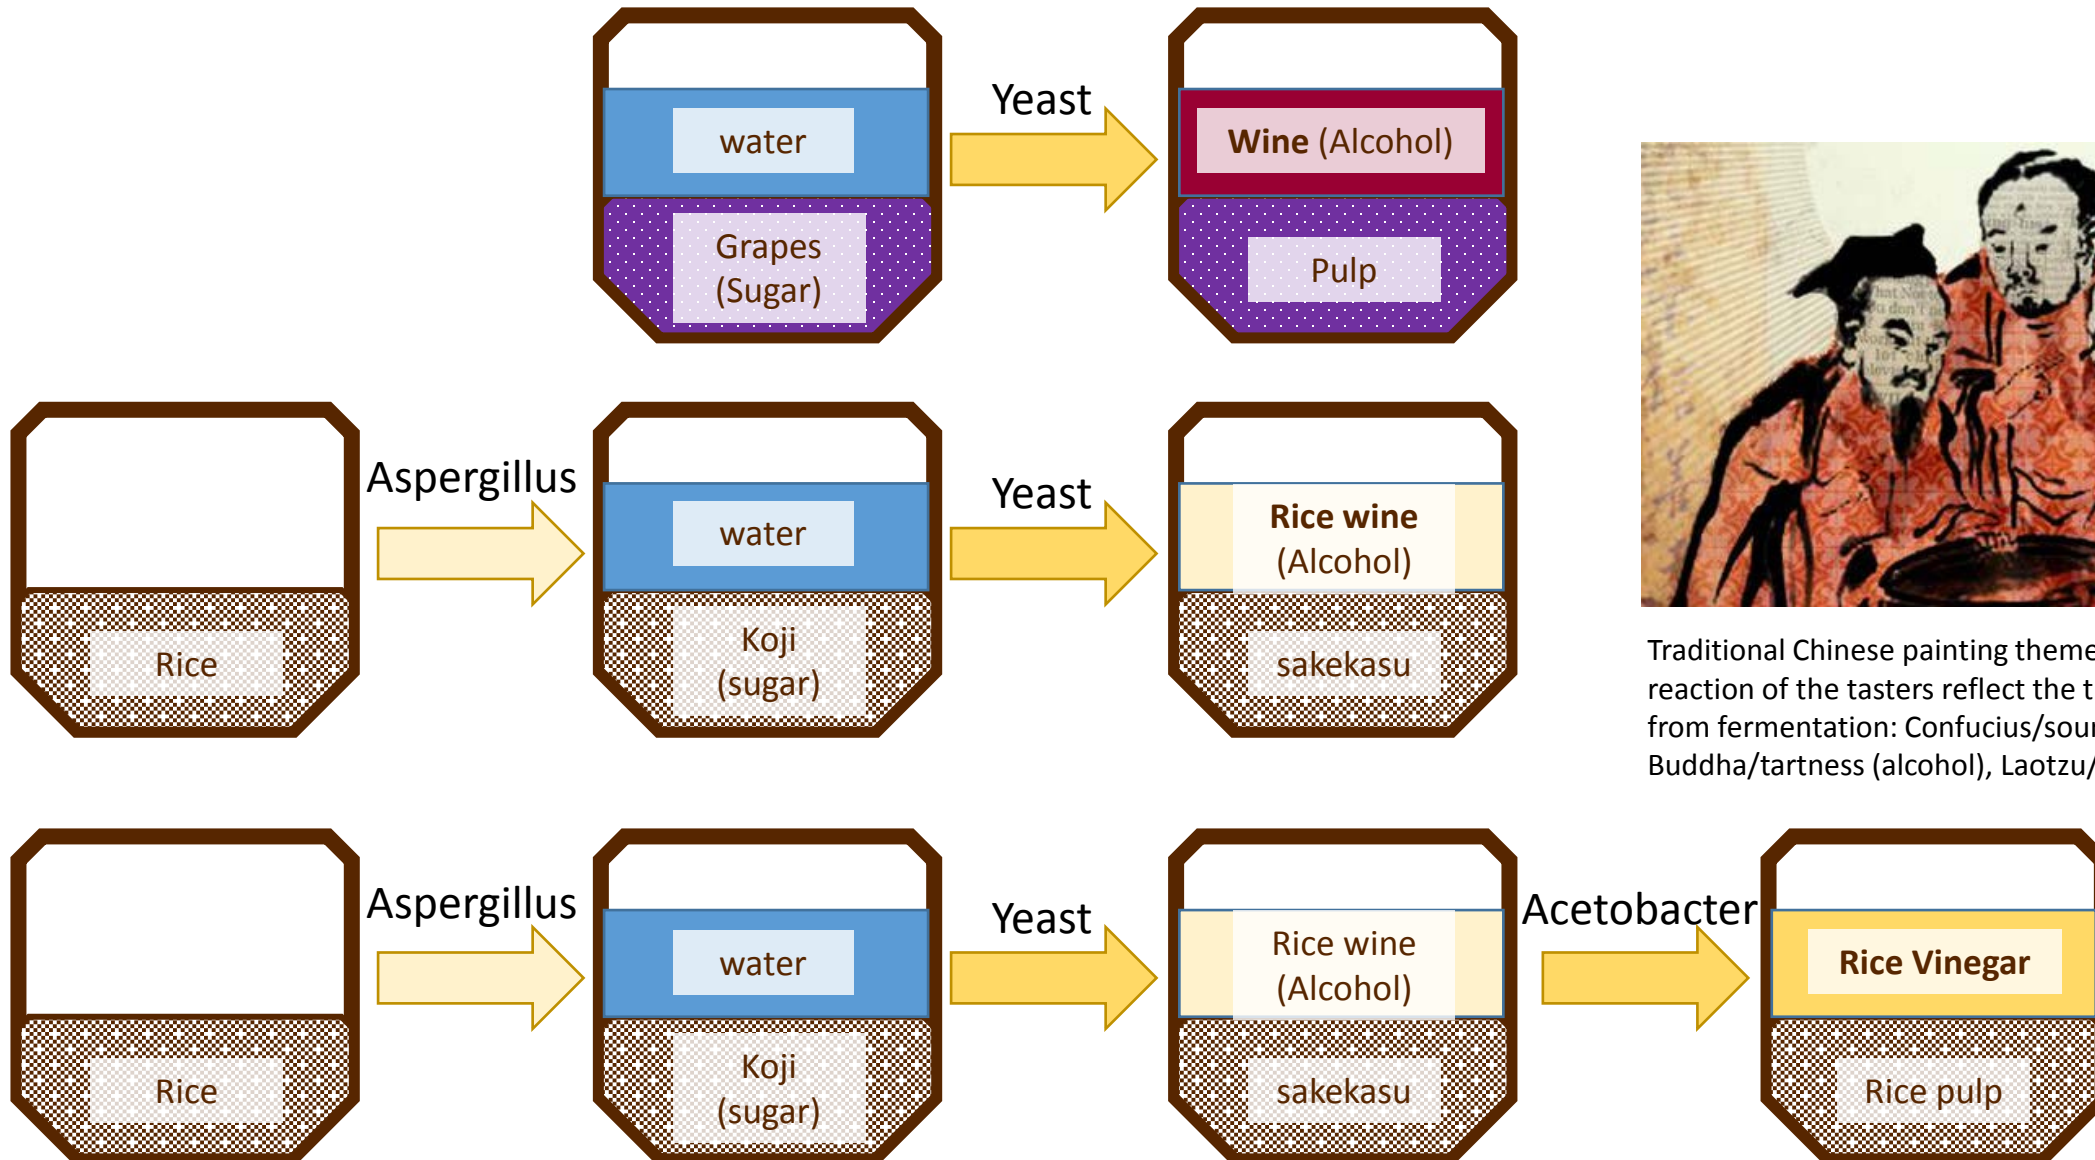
water

Grapes (Sugar)

Yeast

Wine (Alcohol)

Pulp

Rice

Aspergillus

water

Koji (sugar)

Yeast

Rice wine (Alcohol)

sakekasu

Traditional Chinese painting theme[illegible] reaction of the tasters reflect the t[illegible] from fermentation: Confucius/sou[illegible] Buddha/tartness (alcohol), Laotzu/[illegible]

Rice

Aspergillus

water

Koji (sugar)

Yeast

Rice wine (Alcohol)

sakekasu

Acetobacter

Rice Vinegar

Rice pulp